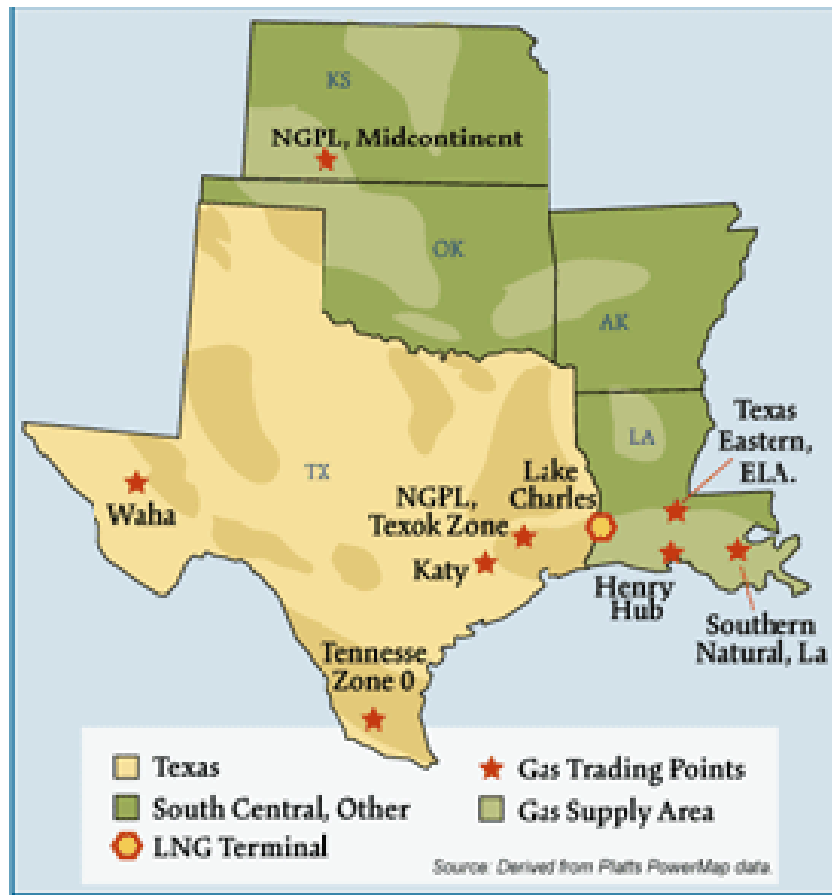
KS

NGPL, Midcontinent

OK

AK

LA

TX

Waha

NGPL, Texok Zone

Lake Charles

Texas Eastern, ELA.

Katy

Henry Hub

Southern Natural, La

Tennesse Zone 0

Texas

South Central, Other

LNG Terminal

Gas Trading Points

Gas Supply Area

Source: Derived from Platts PowerMap data.